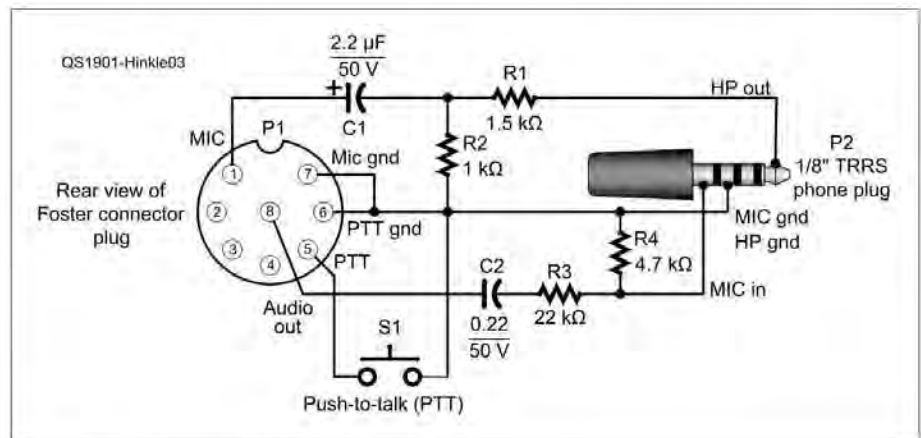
QS1901-Hinkle03

$\frac{2.2\ \mu F}{50\ V}$

+

C1

R1

1.5 kΩ

HP out

MIC

P1

R2

1 kΩ

Mic gnd

P2

1/8" TRRS

phone plug

Rear view of Foster connector plug

1

2

3

4

5

6

7

8

PTT gnd

MIC gnd

HP gnd

R4

4.7 kΩ

PTT

C2

R3

22 kΩ

MIC in

Audio out

$\frac{0.22}{50\ V}$

S1

Push-to-talk (PTT)